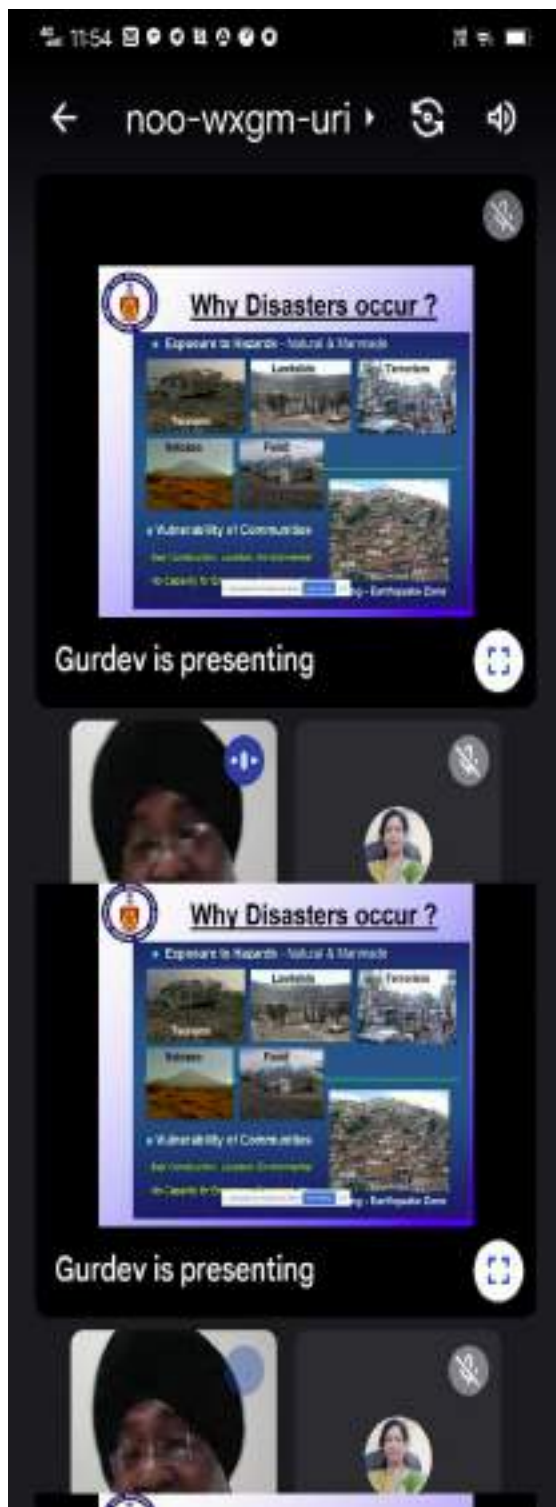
11:54

noo-wxgm-uri

Why Disasters occur ?

• Exposure to Hazards - Natural & Manmade

Tsunami

Landslide

Terrorism

Volcano

Flood

• Vulnerability of Communities

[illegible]

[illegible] - Earthquake Zone

Gurdev is presenting

Why Disasters occur ?

• Exposure to Hazards - Natural & Manmade

Tsunami

Landslide

Terrorism

Volcano

Flood

• Vulnerability of Communities

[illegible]

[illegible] - Earthquake Zone

Gurdev is presenting